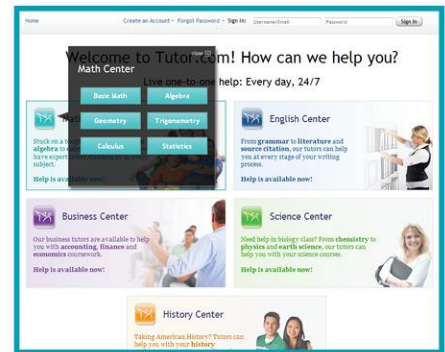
Home

Create an Account · Forgot Password · Sign in: Username/Email Password Sign In

Welcome to Tutor.com! How can we help you?

Live one-to-one help: Every day, 24/7

Math Center

close

Basic Math

Algebra

Geometry

Trigonometry

Calculus

Statistics

Stuck on a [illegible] algebra to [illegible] have expert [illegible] subject.

Help is available now!

English Center

From grammar to literature and source citation, our tutors can help you at every stage of your writing process.

Help is available now!

Business Center

Our business tutors are available to help you with accounting, finance and economics coursework.

Help is available now!

Science Center

Need help in biology class? From chemistry to physics and earth science, our tutors can help you with your science courses.

Help is available now!

History Center

Taking American History? Tutors can help you with your history